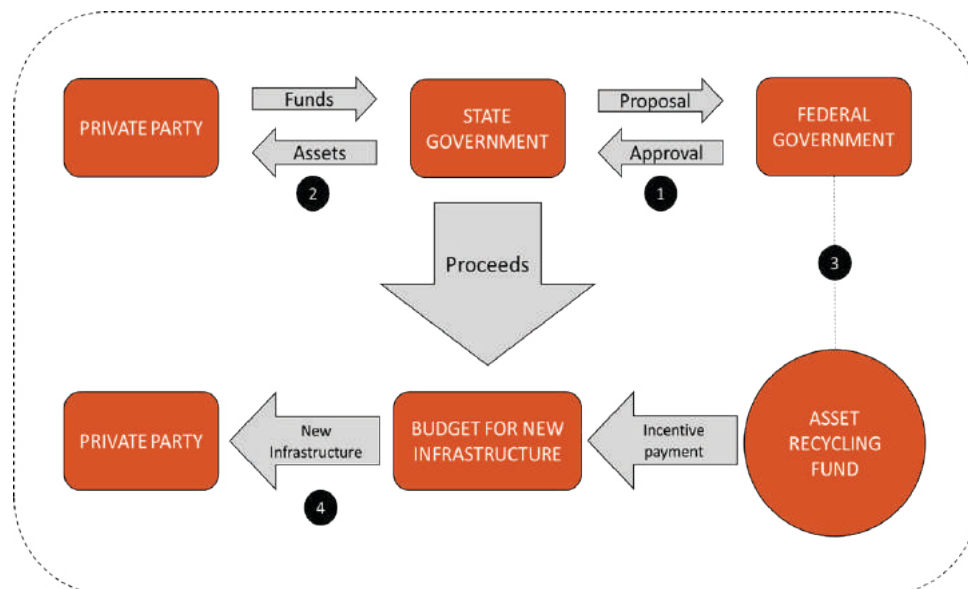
PRIVATE PARTY

Funds

Assets

2

STATE GOVERNMENT

Proposal

Approval

1

FEDERAL GOVERNMENT

3

Proceeds

PRIVATE PARTY

New Infrastructure

4

BUDGET FOR NEW INFRASTRUCTURE

Incentive payment

ASSET RECYCLING FUND